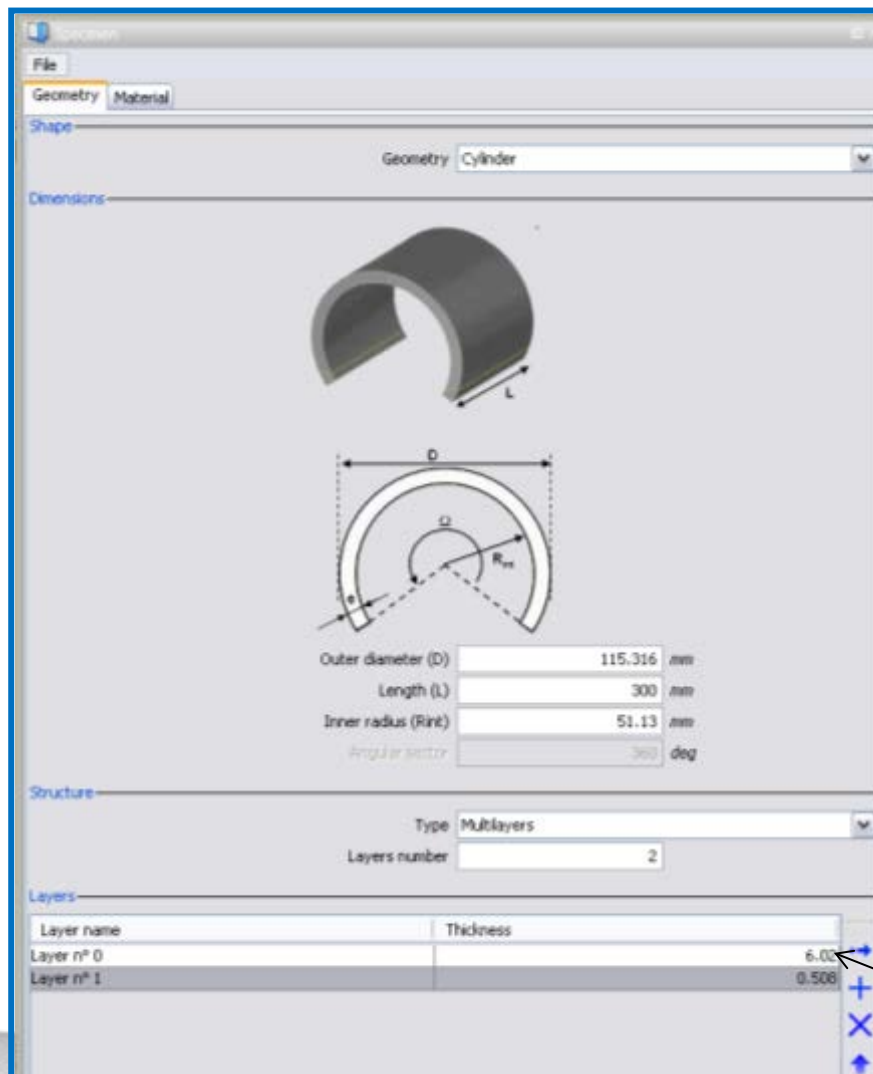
Specimen

File

Geometry Material

Shape

Geometry Cylinder

Dimensions

L

D

Ω

$R_{int}$

e

Outer diameter (D) 115.316 mm

Length (L) 300 mm

Inner radius (Rint) 51.13 mm

Angular sector 360 deg

Structure

Type Multilayers

Layers number 2

Layers

| Layer name | Thickness |
|---|---|
| Layer n° 0 | 6.02 |
| Layer n° 1 | 0.508 |